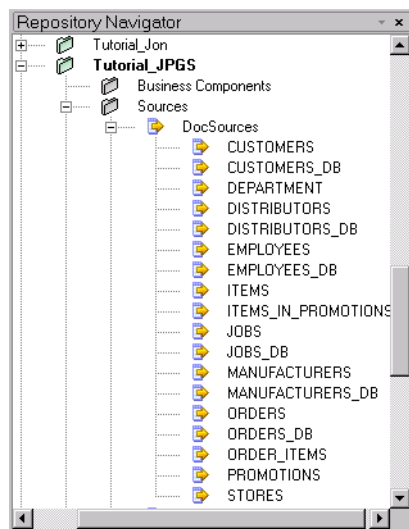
Repository Navigator

Tutorial_Jon

Tutorial_JPGS

Business Components

Sources

DocSources

CUSTOMERS

CUSTOMERS_DB

DEPARTMENT

DISTRIBUTORS

DISTRIBUTORS_DB

EMPLOYEES

EMPLOYEES_DB

ITEMS

ITEMS_IN_PROMOTIONS

JOBS

JOBS_DB

MANUFACTURERS

MANUFACTURERS_DB

ORDERS

ORDERS_DB

ORDER_ITEMS

PROMOTIONS

STORES